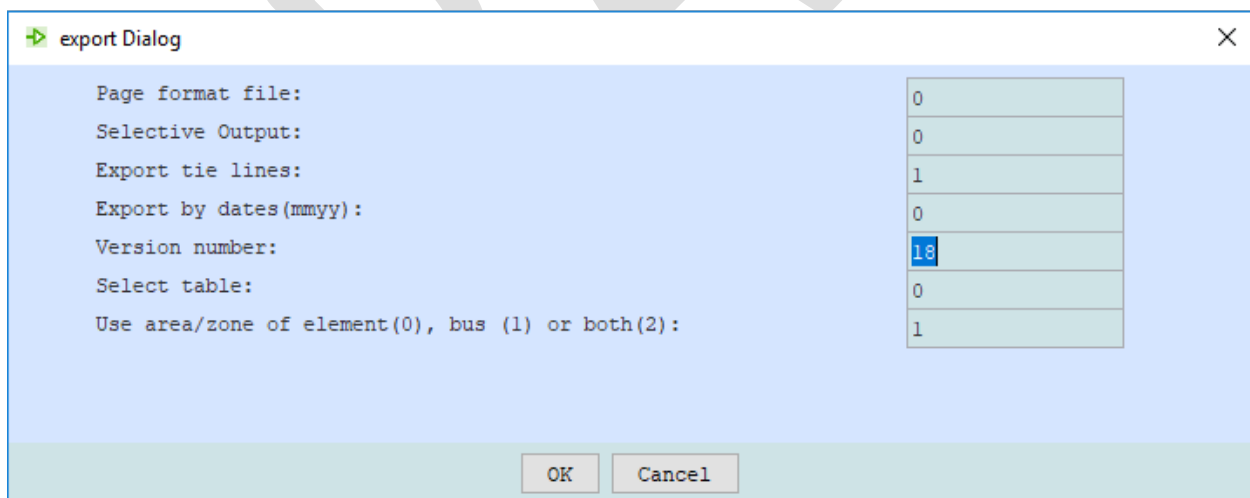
export Dialog

| | |
|---|---|
| Page format file: | 0 |
| Selective Output: | 0 |
| Export tie lines: | 1 |
| Export by dates(mmyy): | 0 |
| Version number: | 18 |
| Select table: | 0 |
| Use area/zone of element(0), bus (1) or both(2): | 1 |

OK Cancel